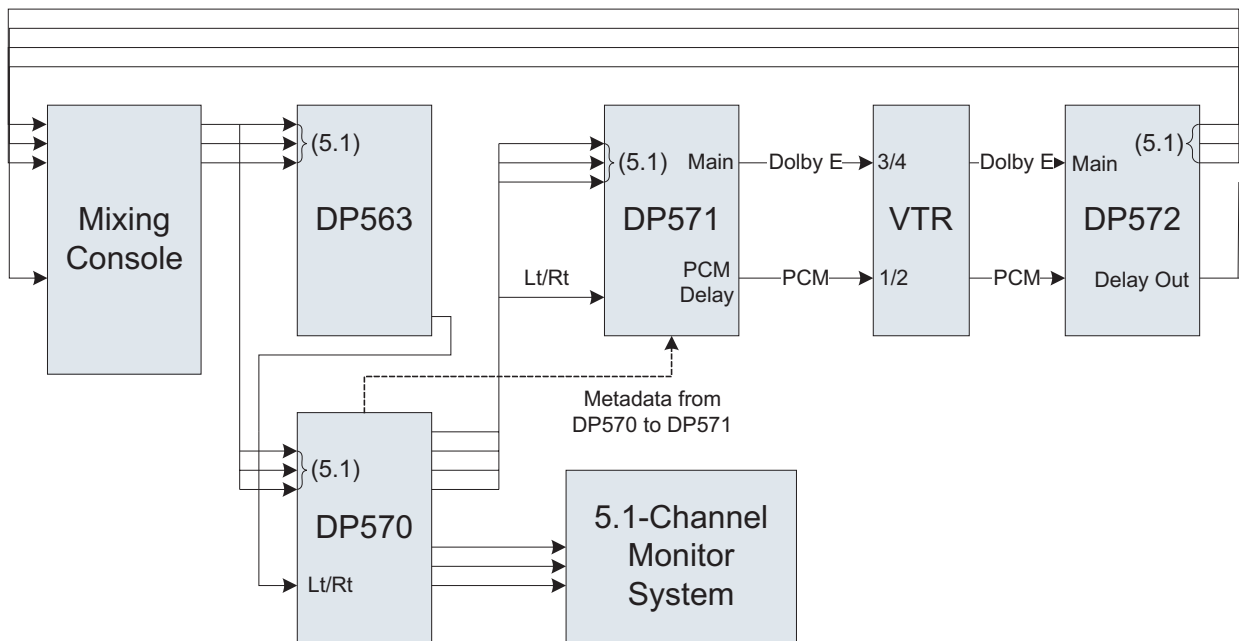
Mixing Console

(5.1)
DP563

(5.1)
Main
Dolby E
DP571
Lt/Rt
PCM Delay
PCM

3/4
VTR
1/2

Dolby E
PCM
Main
(5.1)
DP572
Delay Out

Metadata from DP570 to DP571

(5.1)
DP570
Lt/Rt

5.1-Channel Monitor System